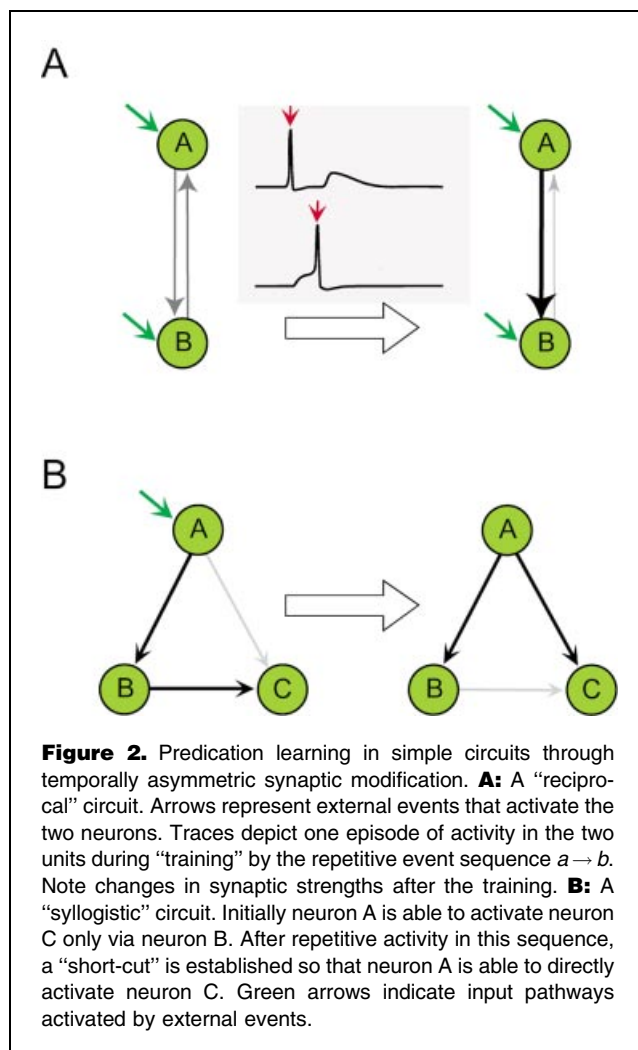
A

A

B

A

B

B

A

B

C

A

B

C

**Figure 2.** Predication learning in simple circuits through temporally asymmetric synaptic modification. **A:** A ''reciprocal'' circuit. Arrows represent external events that activate the two neurons. Traces depict one episode of activity in the two units during ''training'' by the repetitive event sequence $a \rightarrow b$. Note changes in synaptic strengths after the training. **B:** A ''syllogistic'' circuit. Initially neuron A is able to activate neuron C only via neuron B. After repetitive activity in this sequence, a ''short-cut'' is established so that neuron A is able to directly activate neuron C. Green arrows indicate input pathways activated by external events.